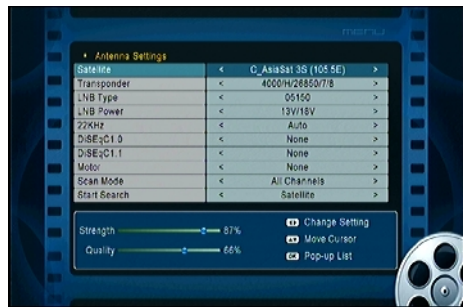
MENU

Antenna Settings

| | | | |
|---|---|---|---|
| Satellite | < | C_AsiaSat 3S (105.5E) | > |
| Transponder | < | 4000/H/26850/7/8 | > |
| LNB Type | < | 05150 | > |
| LNB Power | < | 13V/18V | > |
| 22KHz | < | Auto | > |
| DiSEqC1.0 | < | None | > |
| DiSEqC1.1 | < | None | > |
| Motor | < | None | > |
| Scan Mode | < | All Channels | > |
| Start Search | < | Satellite | > |

Strength 87%
Quality 66%

Change Setting
Move Cursor
OK Pop-up List